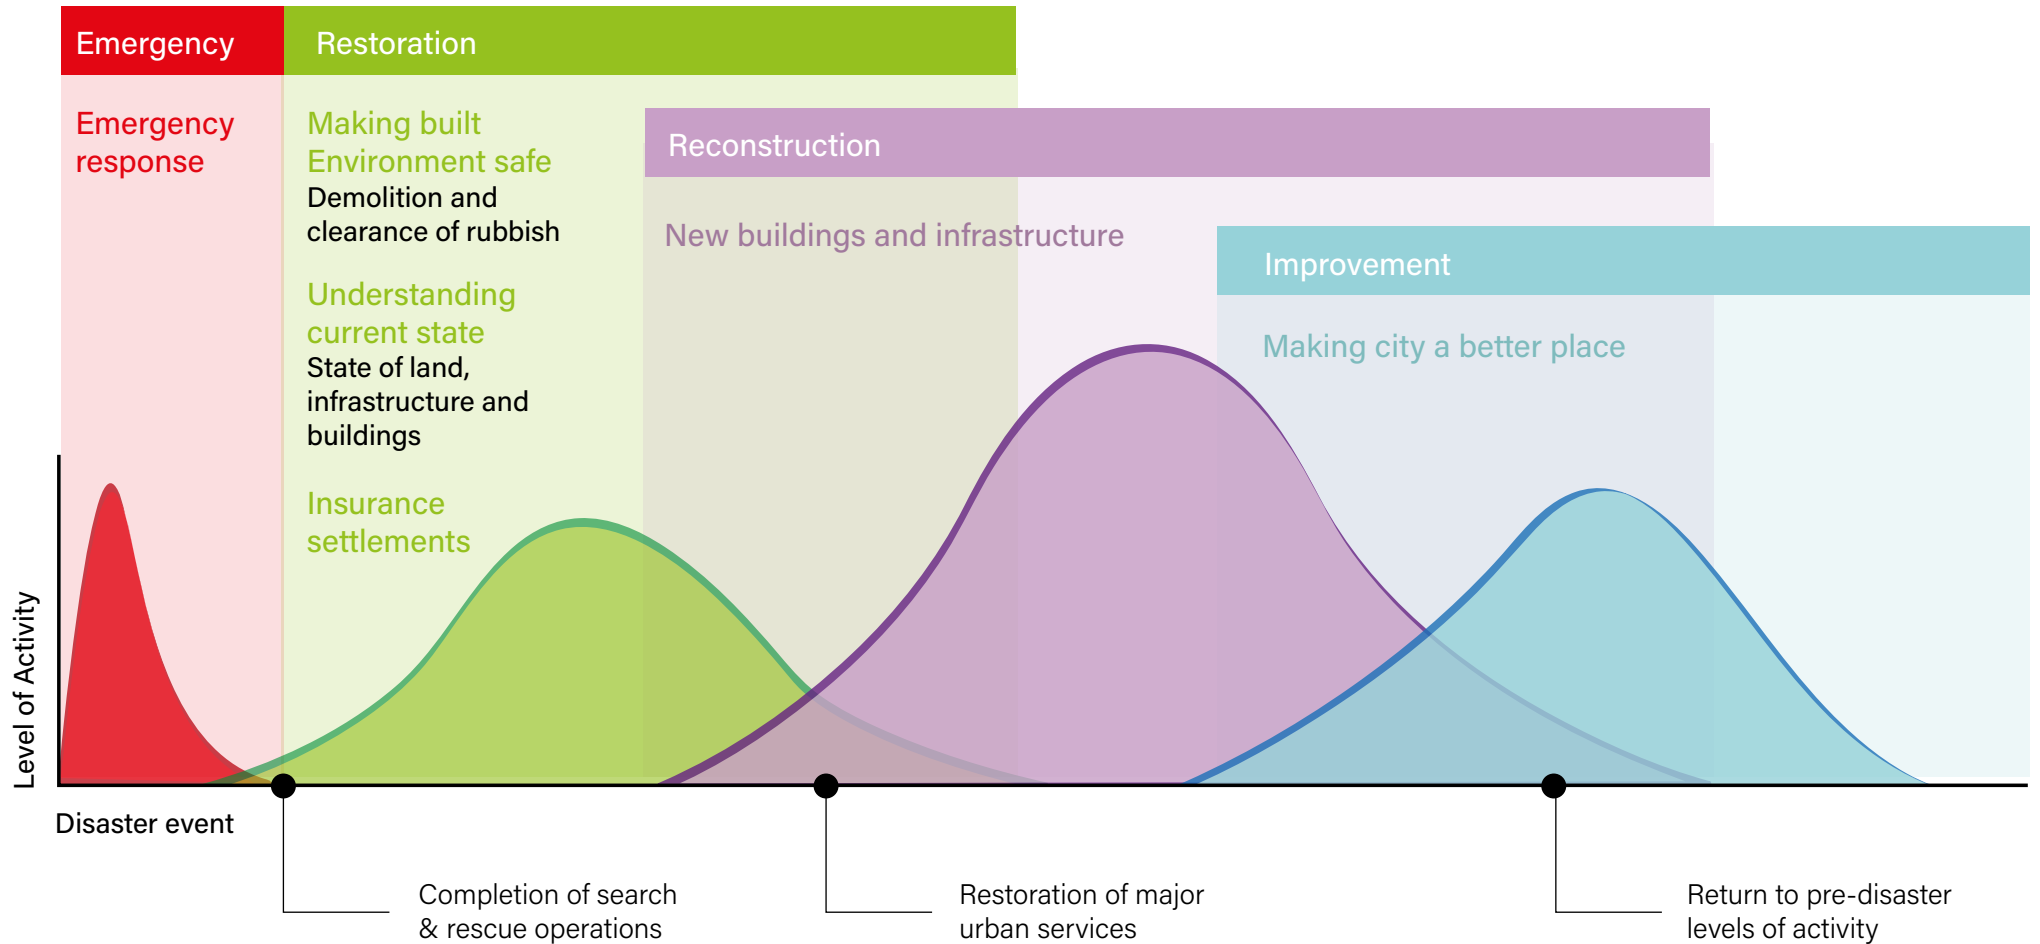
Emergency

Emergency response

Restoration

Making built Environment safe
Demolition and clearance of rubbish

Understanding current state
State of land, infrastructure and buildings

Insurance settlements

Reconstruction

New buildings and infrastructure

Improvement

Making city a better place

Level of Activity

Disaster event

Completion of search & rescue operations

Restoration of major urban services

Return to pre-disaster levels of activity